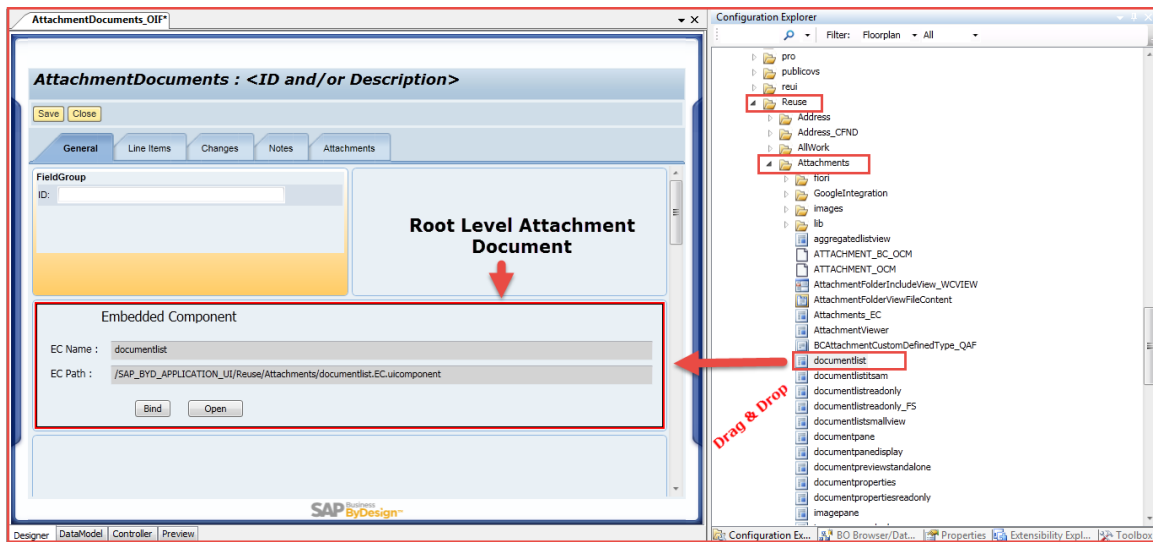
AttachmentDocuments_OIF*

AttachmentDocuments : <ID and/or Description>

Save Close

General Line Items Changes Notes Attachments

FieldGroup
ID:

Root Level Attachment Document

Embedded Component

EC Name : documentlist

EC Path : /SAP_BYD_APPLICATION_UI/Reuse/Attachments/documentlist.EC.uicomponent

Bind Open

SAP Business ByDesign

Designer DataModel Controller Preview

Configuration Explorer

Filter: Floorplan All

pro
publicovs
reui
Reuse
Address
Address_CFND
AllWork
Attachments
fiori
GoogleIntegration
images
lib
aggregatedlistview
ATTACHMENT_BC_OCM
ATTACHMENT_OCM
AttachmentFolderIncludeView_WCVIEW
AttachmentFolderViewFileContent
Attachments_EC
AttachmentViewer
BCAttachmentCustomDefinedType_QAF
documentlist
documentlistsam
documentlistreadonly
documentlistreadonly_FS
documentlistsmallview
documentpane
documentpanedisplay
documentpreviewstandalone
documentproperties
documentpropertiesreadonly
imagepane

Drag & Drop

Configuration Ex... BO Browser/Dat... Properties Extensibility Expl... Toolbox